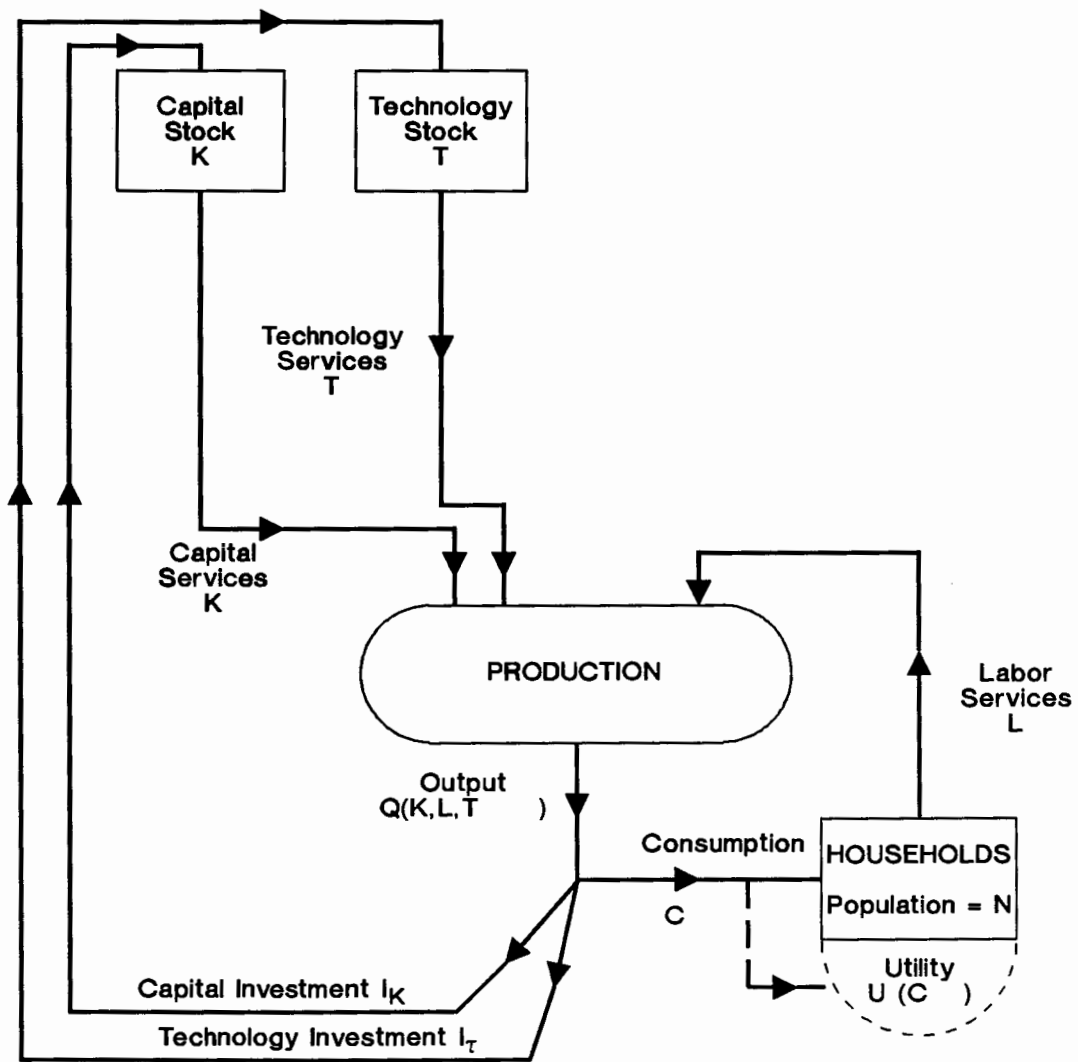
Capital Stock K

Technology Stock T

Technology Services T

Capital Services K

PRODUCTION

Labor Services L

Output Q(K, L, T )

Consumption

C

HOUSEHOLDS

Population = N

Utility U (C )

Capital Investment $I_K$

Technology Investment $I_\tau$